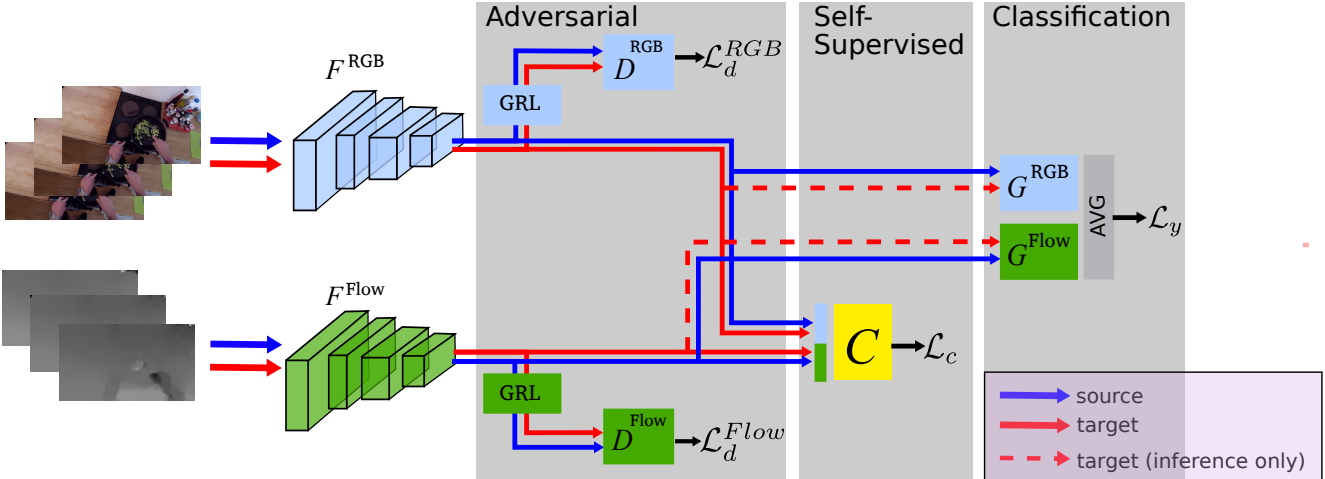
Adversarial

Self-Supervised

Classification

$F^{\text{RGB}}$

GRL

$D^{\text{RGB}}$ $\mathcal{L}_d^{RGB}$

$G^{\text{RGB}}$

AVG

$\mathcal{L}_y$

$G^{\text{Flow}}$

$F^{\text{Flow}}$

$C$ $\mathcal{L}_c$

GRL

$D^{\text{Flow}}$ $\mathcal{L}_d^{Flow}$

source

target

target (inference only)